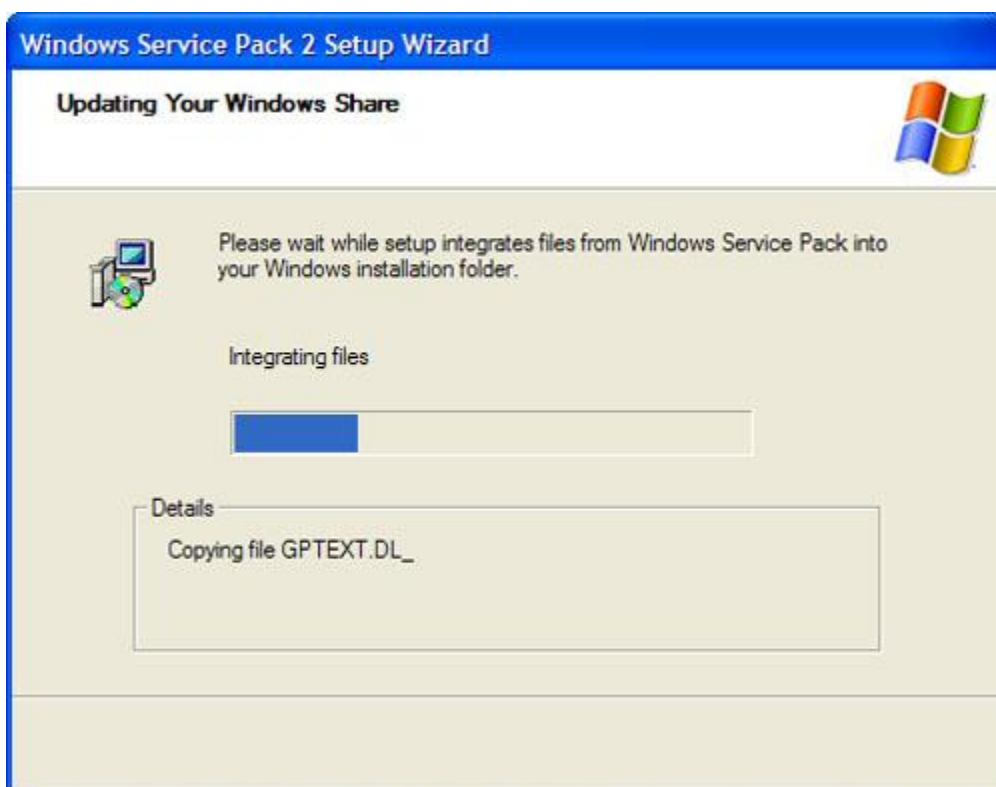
Windows Service Pack 2 Setup Wizard

Updating Your Windows Share

Please wait while setup integrates files from Windows Service Pack into your Windows installation folder.

Integrating files

Details

Copying file GPTEXT.DL_